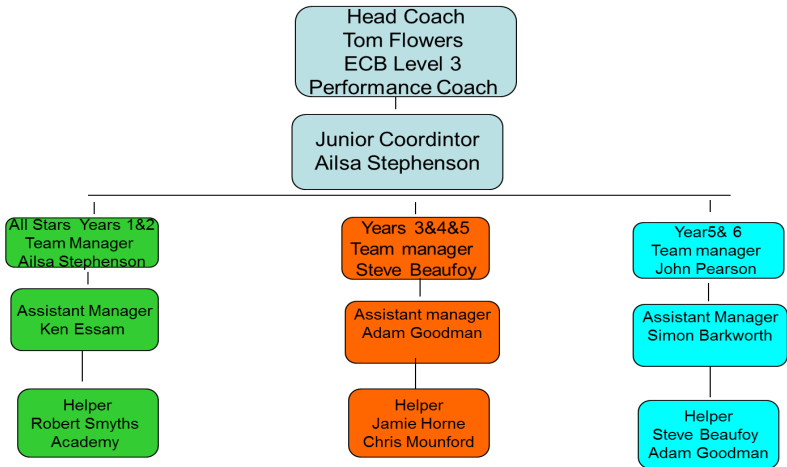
Head Coach
Tom Flowers
ECB Level 3
Performance Coach

Junior Coordintor
Ailsa Stephenson

All Stars Years 1&2
Team Manager
Ailsa Stephenson

Assistant Manager
Ken Essam

Helper
Robert Smyths
Academy

Years 3&4&5
Team manager
Steve Beaufoy

Assistant manager
Adam Goodman

Helper
Jamie Horne
Chris Mounford

Year5& 6
Team manager
John Pearson

Assistant Manager
Simon Barkworth

Helper
Steve Beaufoy
Adam Goodman